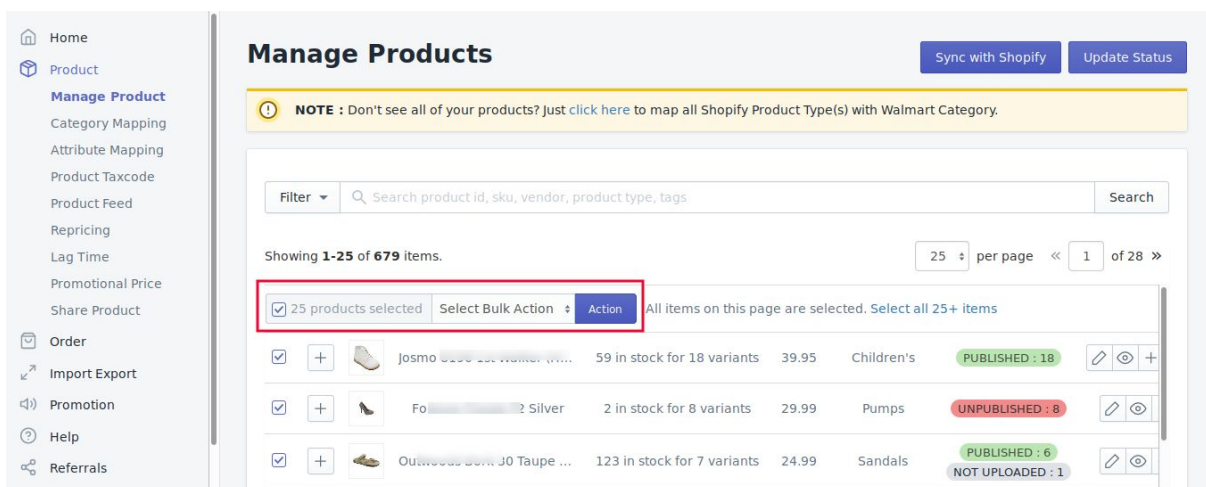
Home
Product
Manage Product
Category Mapping
Attribute Mapping
Product Taxcode
Product Feed
Repricing
Lag Time
Promotional Price
Share Product
Order
Import Export
Promotion
Help
Referrals

Manage Products

Sync with Shopify
Update Status

NOTE : Don't see all of your products? Just click here to map all Shopify Product Type(s) with Walmart Category.

Filter
Search product id, sku, vendor, product type, tags
Search

Showing 1-25 of 679 items.
25 per page « 1 of 28 »

25 products selected
Select Bulk Action
Action
All items on this page are selected. Select all 25+ items

| | | | | | | | |
|---|---|---|---|---|---|---|---|
| | + | | Josmo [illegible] | 59 in stock for 18 variants | 39.95 | Children's | PUBLISHED : 18 |
| | + | | Fo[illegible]2 Silver | 2 in stock for 8 variants | 29.99 | Pumps | UNPUBLISHED : 8 |
| | + | | Ou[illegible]30 Taupe ... | 123 in stock for 7 variants | 24.99 | Sandals | PUBLISHED : 6 NOT UPLOADED : 1 |